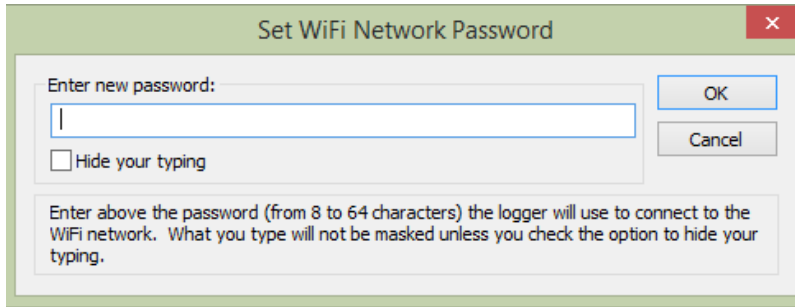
Set WiFi Network Password

Enter new password:

Hide your typing

OK

Cancel

Enter above the password (from 8 to 64 characters) the logger will use to connect to the WiFi network. What you type will not be masked unless you check the option to hide your typing.